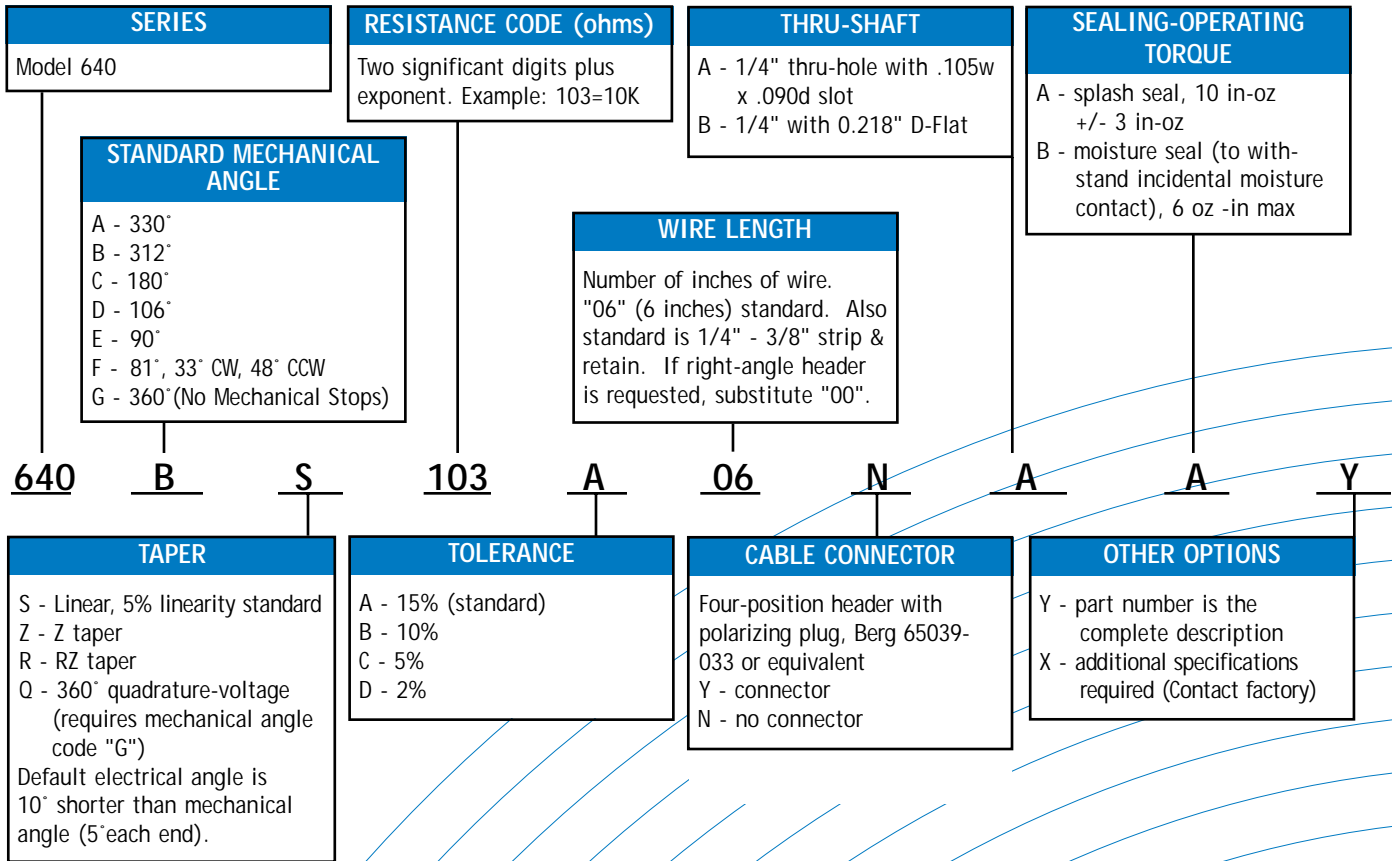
SERIES
Model 640

RESISTANCE CODE (ohms)
Two significant digits plus exponent. Example: 103=10K

THRU-SHAFT
A - 1/4" thru-hole with .105w x .090d slot
B - 1/4" with 0.218" D-Flat

SEALING-OPERATING TORQUE
A - splash seal, 10 in-oz +/- 3 in-oz
B - moisture seal (to withstand incidental moisture contact), 6 oz -in max

STANDARD MECHANICAL ANGLE
A - 330˚
B - 312˚
C - 180˚
D - 106˚
E - 90˚
F - 81˚, 33˚ CW, 48˚ CCW
G - 360˚(No Mechanical Stops)

WIRE LENGTH
Number of inches of wire. "06" (6 inches) standard. Also standard is 1/4" - 3/8" strip & retain. If right-angle header is requested, substitute "00".

640 B S 103 A 06 N A A Y

TAPER
S - Linear, 5% linearity standard
Z - Z taper
R - RZ taper
Q - 360˚ quadrature-voltage (requires mechanical angle code "G")
Default electrical angle is 10˚ shorter than mechanical angle (5˚each end).

TOLERANCE
A - 15% (standard)
B - 10%
C - 5%
D - 2%

CABLE CONNECTOR
Four-position header with polarizing plug, Berg 65039-033 or equivalent
Y - connector
N - no connector

OTHER OPTIONS
Y - part number is the complete description
X - additional specifications required (Contact factory)